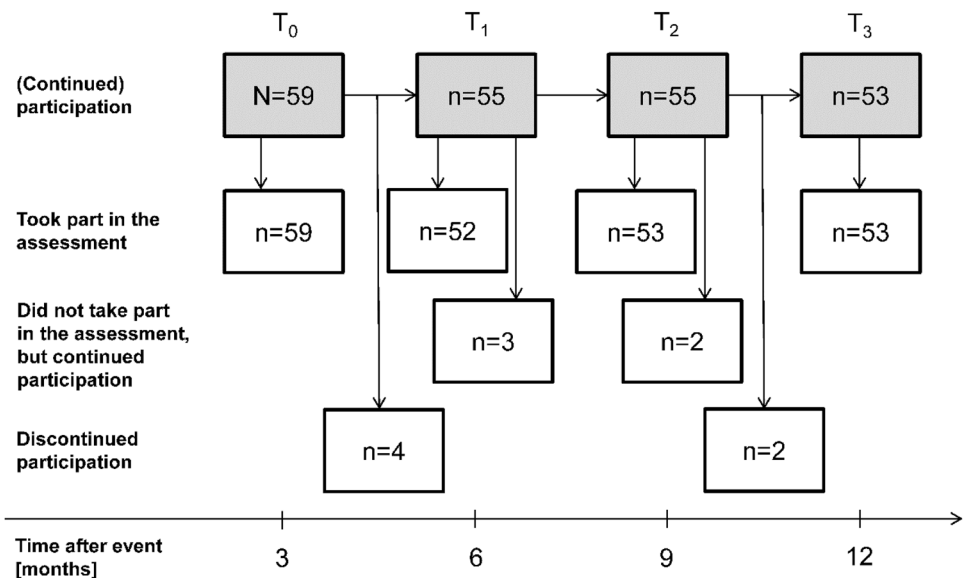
$T_0$ $T_1$ $T_2$ $T_3$

(Continued) participation

N=59 n=55 n=55 n=53

Took part in the assessment

n=59 n=52 n=53 n=53

Did not take part in the assessment, but continued participation

n=3 n=2

Discontinued participation

n=4 n=2

Time after event [months]

3 6 9 12